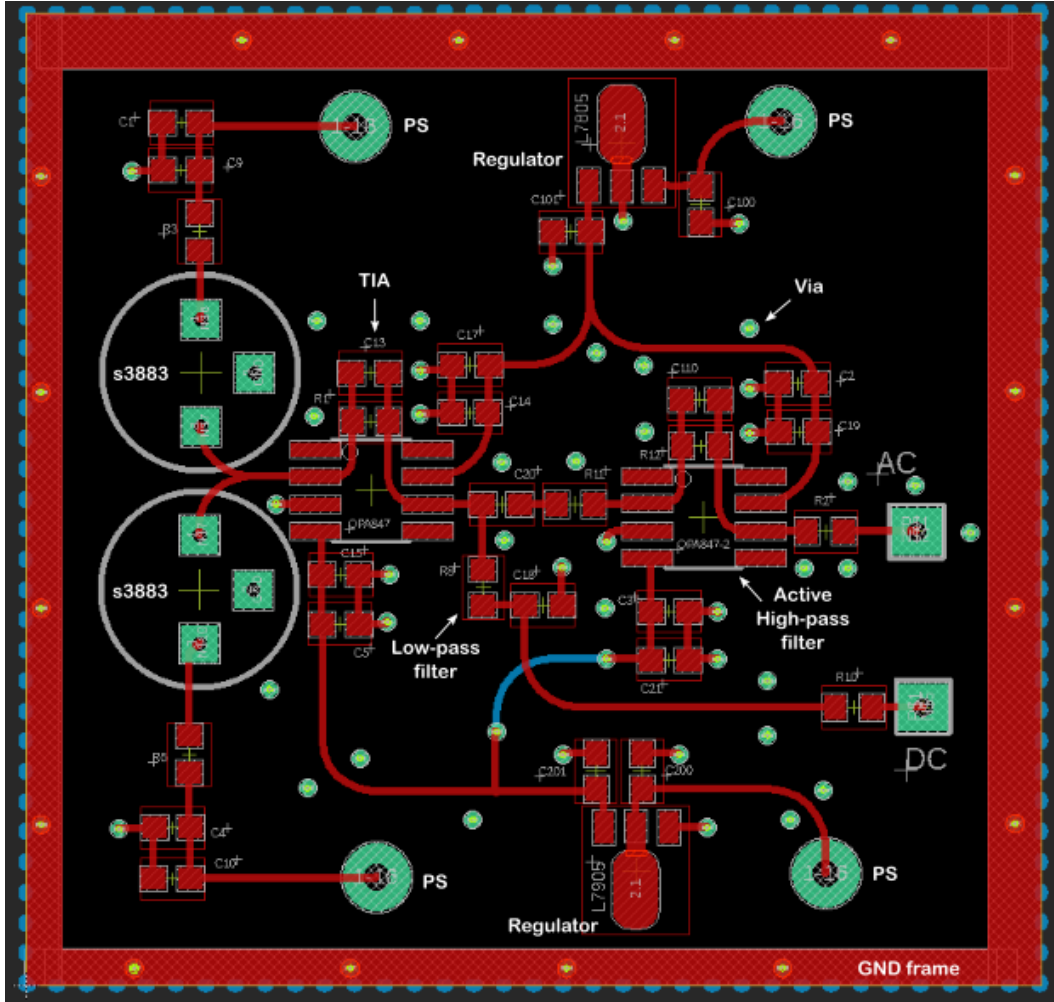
C1
C9
PS
L7805
2 1
PS
Regulator
C101
C100
R3
Via
TIA
C13
C17
s3883
R1
C14
C110
C2
C19
R12
AC
C20
R11
R2
OPA847
OPA847-2
s3883
C15
R9
C18
C3
Active
High-pass
filter
C5
Low-pass
filter
C21
R10
DC
R5
C201
C200
C4
C10
PS
L7905
2 1
PS
Regulator
GND frame